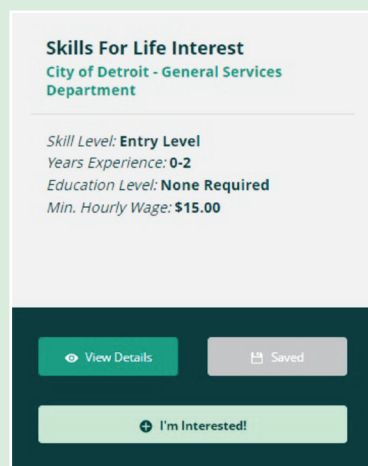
Skills For Life Interest
City of Detroit - General Services Department

Skill Level: Entry Level
Years Experience: 0-2
Education Level: None Required
Min. Hourly Wage: $15.00

View Details

Saved

I'm Interested!